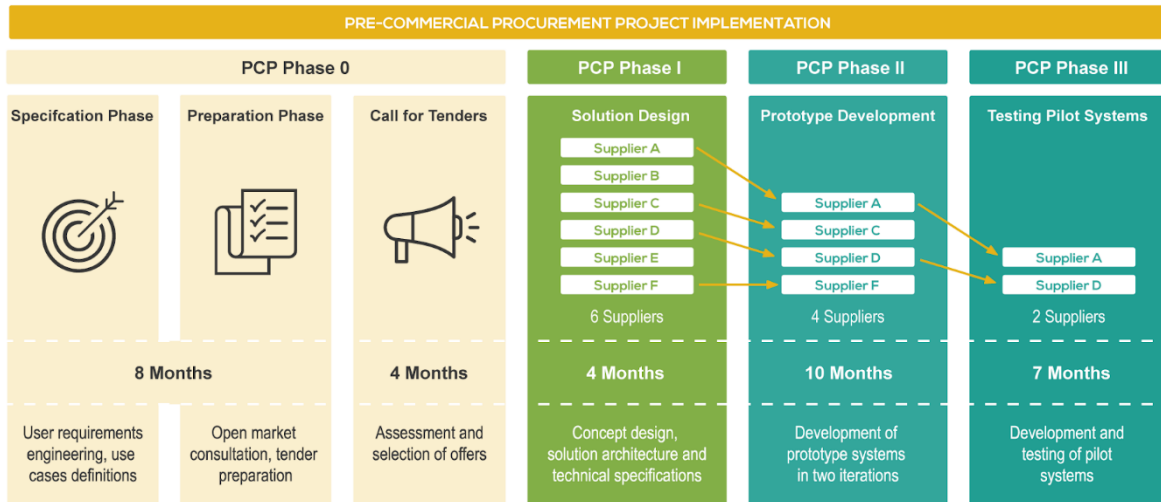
PRE-COMMERCIAL PROCUREMENT PROJECT IMPLEMENTATION

PCP Phase 0

PCP Phase I

PCP Phase II

PCP Phase III

Specifcation Phase

Preparation Phase

Call for Tenders

Solution Design

Supplier A
Supplier B
Supplier C
Supplier D
Supplier E
Supplier F

6 Suppliers

Prototype Development

Supplier A
Supplier C
Supplier D
Supplier F

4 Suppliers

Testing Pilot Systems

Supplier A
Supplier D

2 Suppliers

8 Months

4 Months

4 Months

10 Months

7 Months

User requirements engineering, use cases definitions

Open market consultation, tender preparation

Assessment and selection of offers

Concept design, solution architecture and technical specifications

Development of prototype systems in two iterations

Development and testing of pilot systems